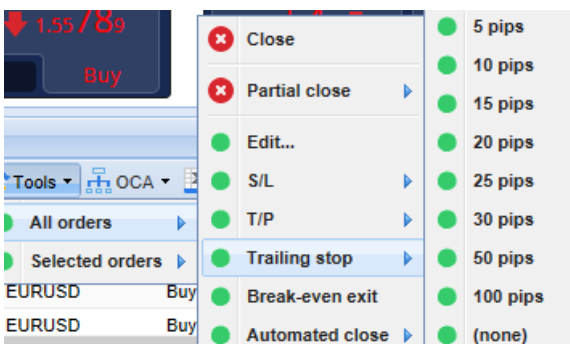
1.55 78 9

Buy

Tools OCA

All orders

Selected orders

EURUSD Buy

EURUSD Buy

Close

Partial close

Edit...

S/L

T/P

Trailing stop

Break-even exit

Automated close

5 pips

10 pips

15 pips

20 pips

25 pips

30 pips

50 pips

100 pips

(none)